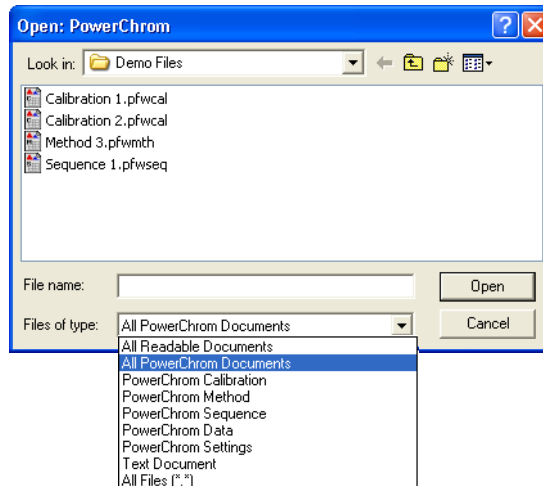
Open: PowerChrom

Look in: Demo Files

Calibration 1.pfwcal
Calibration 2.pfwcal
Method 3.pfwmth
Sequence 1.pfwseq

File name:

Open

Files of type: All PowerChrom Documents

Cancel

All Readable Documents
All PowerChrom Documents
PowerChrom Calibration
PowerChrom Method
PowerChrom Sequence
PowerChrom Data
PowerChrom Settings
Text Document
All Files (*.*)